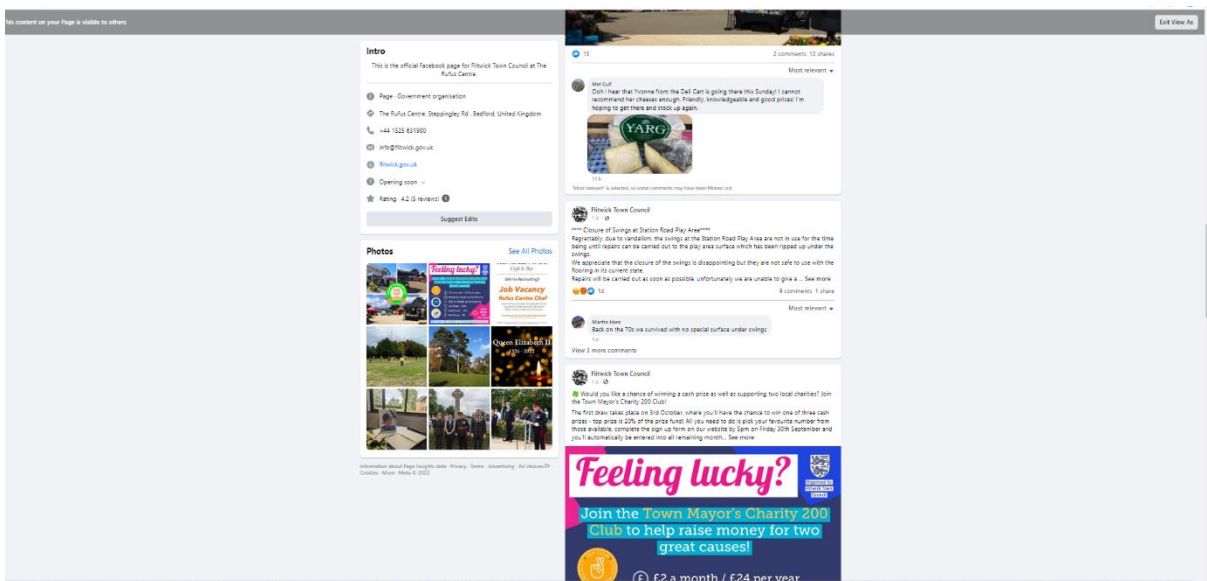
his content on your Page is visible to others

Exit View As

Intro

This is the official Facebook page for Flitwick Town Council at The Rufus Centre.

Page · Government organisation

The Rufus Centre, Steppingley Rd , Bedford, United Kingdom

+44 1525 631900

info@flitwick.gov.uk

flitwick.gov.uk

Opening soon

Rating · 4.2 (5 reviews)

Suggest Edits

Photos

See All Photos

Feeling lucky!

Job Vacancy Rufus Centre Chef

Queen Elizabeth II

Information about Page Insights data · Privacy · Terms · Advertising · Ad choices · Cookies · More · Meta © 2022

13

2 comments 12 shares

Most relevant

Mel Cull
Ooh I hear that Yvonne from the Deli Cart is going there this Sunday! I cannot recommend her cheeses enough. Friendly, knowledgeable and good prices! I'm hoping to get there and stock up again.

YARG

11h

"Most relevant" is selected, so some comments may have been filtered out.

Flitwick Town Council
1d

**** Closure of Swings at Station Road Play Area****
Regrettably, due to vandalism, the swings at the Station Road Play Area are not in use for the time being until repairs can be carried out to the play area surface which has been ripped up under the swings.
We appreciate that the closure of the swings is disappointing but they are not safe to use with the flooring in its current state.
Repairs will be carried out as soon as possible, unfortunately we are unable to give a ... See more

14

9 comments 1 share

Most relevant

Martin Hore
Back on the 70s we survived with no special surface under swings

1d

View 3 more comments

Flitwick Town Council
1d

Would you like a chance of winning a cash prize as well as supporting two local charities? Join the Town Mayor's Charity 200 Club!
The first draw takes place on 3rd October, where you'll have the chance to win one of three cash prizes - top prize is 20% of the prize fund! All you need to do is pick your favourite number from those available, complete the sign up form on our website by 5pm on Friday 30th September and you'll automatically be entered into all remaining month... See more

Feeling lucky?

Join the Town Mayor's Charity 200 Club to help raise money for two great causes!

£2 a month / £24 per year